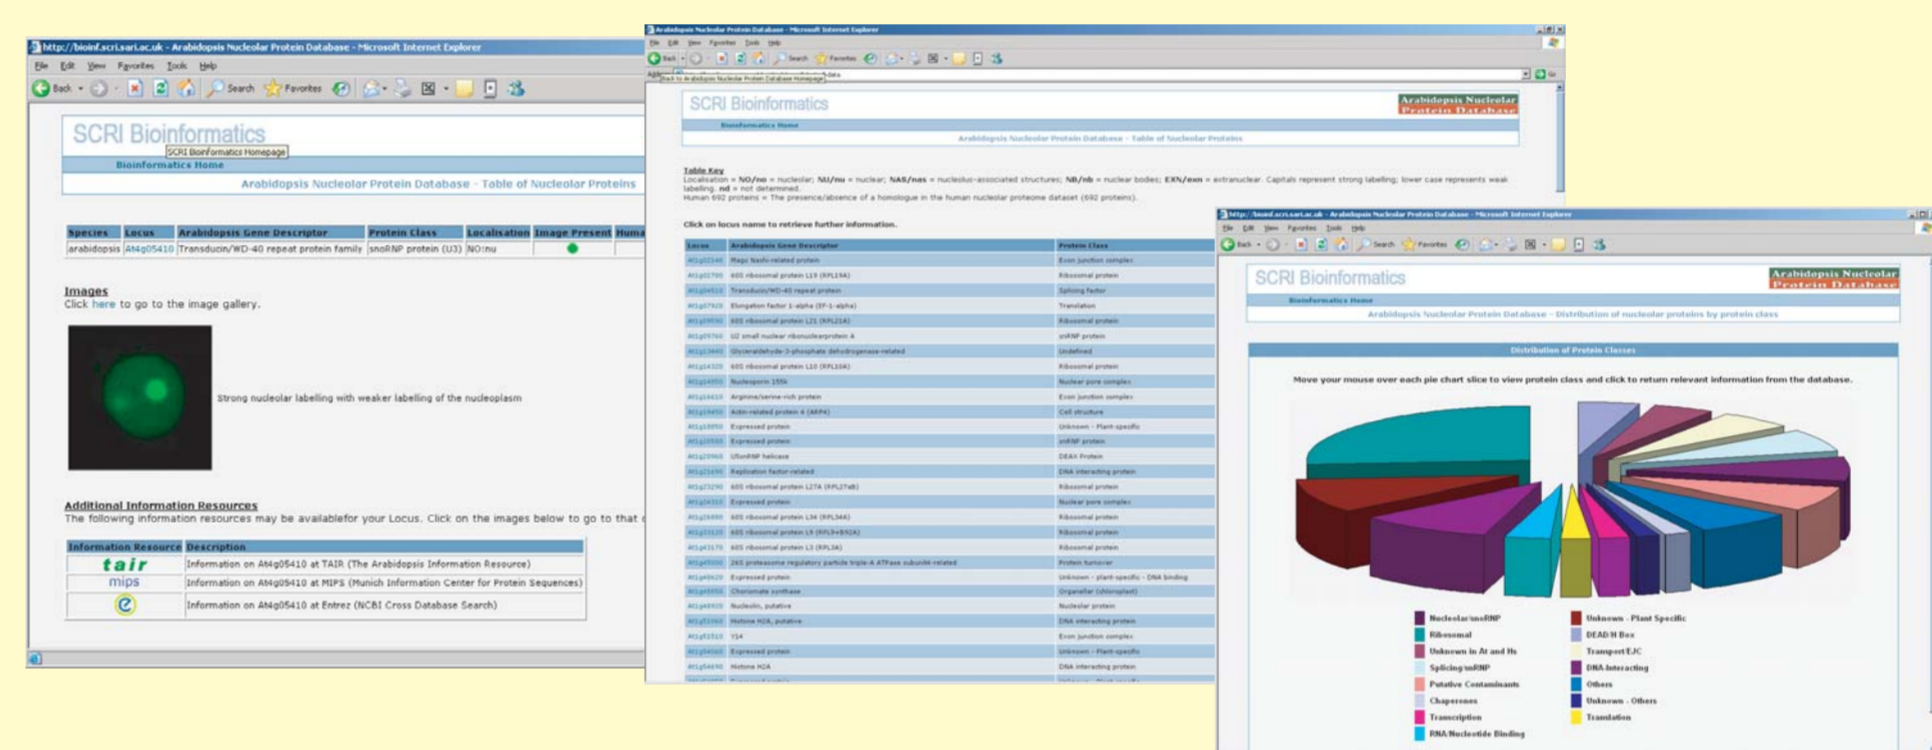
http://bioinf.scri.sari.ac.uk - Arabidopsis Nucleolar Protein Database - Microsoft Internet Explorer

File Edit View Favorites Tools Help

Back Search Favorites

SCRI Bioinformatics

SCRI Bioinformatics Homepage

Bioinformatics Home

Arabidopsis Nucleolar Protein Database - Table of Nucleolar Proteins

| Species | Locus | Arabidopsis Gene Descriptor | Protein Class | Localisation | Image Present | Huma |
|---|---|---|---|---|---|---|
| arabidopsis | At4g05410 | Transducin/WD-40 repeat protein family | snoRNP protein (U3) | NO:nu | | |

Images
Click here to go to the image gallery.

Strong nucleolar labelling with weaker labelling of the nucleoplasm

Additional Information Resources
The following information resources may be availablefor your Locus. Click on the images below to go to that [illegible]

| Information Resource | Description |
|---|---|
| tair | Information on At4g05410 at TAIR (The Arabidopsis Information Resource) |
| mips | Information on At4g05410 at MIPS (Munich Information Center for Protein Sequences) |
| | Information on At4g05410 at Entrez (NCBI Cross Database Search) |

Arabidopsis Nucleolar Protein Database - Microsoft Internet Explorer

File Edit View Favorites Tools Help

SCRI Bioinformatics

Arabidopsis Nucleolar Protein Database

Bioinformatics Home

Arabidopsis Nucleolar Protein Database - Table of Nucleolar Proteins

Table Key
Localisation = NO/no = nucleolar; NU/nu = nuclear; NAS/nas = nucleolus-associated structures; NB/nb = nuclear bodies; EXN/exn = extranuclear. Capitals represent strong labelling; lower case represents weak labelling. nd = not determined.
Human 692 proteins = The presence/absence of a homologue in the human nucleolar proteome dataset (692 proteins).

Click on locus name to retrieve further information.

| Locus | Arabidopsis Gene Descriptor | Protein Class |
|---|---|---|
| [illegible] | Mago Nashi-related protein | Exon junction complex |
| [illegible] | 60S ribosomal protein L13 (RPL13A) | Ribosomal protein |
| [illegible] | Transducin/WD-40 repeat protein | Splicing factor |
| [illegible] | Elongation factor 1-alpha (EF-1-alpha) | Translation |
| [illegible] | 60S ribosomal protein L21 (RPL21A) | Ribosomal protein |
| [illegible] | U2 small nuclear ribonucleoprotein A | snRNP protein |
| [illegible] | Glyceraldehyde-3-phosphate dehydrogenase-related | Undefined |
| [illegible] | 60S ribosomal protein L10 (RPL10A) | Ribosomal protein |
| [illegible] | Nucleoporin 155k | Nuclear pore complex |
| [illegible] | Arginine/serine-rich protein | Exon junction complex |
| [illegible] | Actin-related protein 4 (ARP4) | Cell structure |
| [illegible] | Expressed protein | Unknown - Plant specific |
| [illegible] | Expressed protein | snRNP protein |
| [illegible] | U5snRNP helicase | DEAH Protein |
| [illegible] | Replication factor-related | DNA interacting protein |
| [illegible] | 60S ribosomal protein L27A (RPL27aB) | Ribosomal protein |
| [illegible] | Expressed protein | Nuclear pore complex |
| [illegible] | 60S ribosomal protein L34 (RPL34A) | Ribosomal protein |
| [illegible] | 60S ribosomal protein L9 (RPL9+BX2A) | Ribosomal protein |
| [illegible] | 60S ribosomal protein L3 (RPL3A) | Ribosomal protein |
| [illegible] | 26S proteasome regulatory particle triple-A ATPase subunit-related | Protein turnover |
| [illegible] | Expressed protein | Unknown - plant-specific - DNA binding |
| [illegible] | Chorismate synthase | Organellar (chloroplast) |
| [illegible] | Nucleolin, putative | Nucleolar protein |
| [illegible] | Histone H2A, putative | DNA interacting protein |
| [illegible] | Y14 | Exon junction complex |
| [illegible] | Expressed protein | Unknown - Plant-specific |
| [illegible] | Histone H2A | DNA interacting protein |

http://bioinf.scri.sari.ac.uk - Arabidopsis Nucleolar Protein Database - Microsoft Internet Explorer

File Edit View Favorites Tools Help

SCRI Bioinformatics

Arabidopsis Nucleolar Protein Database

Bioinformatics Home

Arabidopsis Nucleolar Protein Database - Distribution of nucleolar proteins by protein class

Distribution of Protein Classes

Move your mouse over each pie chart slice to view protein class and click to return relevant information from the database.

Nucleolar/snoRNP
Ribosomal
Unknown in At and Hs
Splicing/snRNP
Putative Contaminants
Chaperones
Transcription
RNA/Nucleotide Binding
Unknown - Plant Specific
DEAD/H Box
Transport/EJC
DNA Interacting
Others
Unknown - Others
Translation